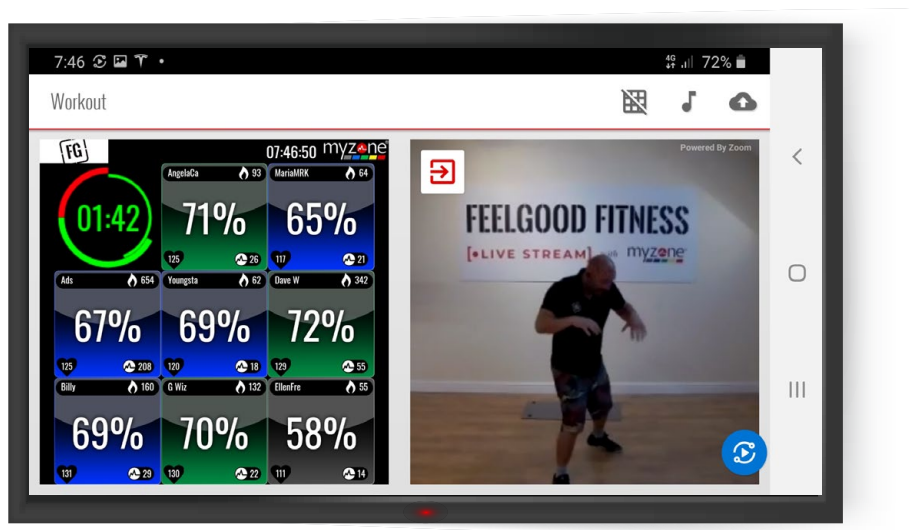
7:46

4G 72%

Workout

FG

07:46:50 myzone

01:42

AngelaCa 93
71%
125 26

MariaMRK 64
65%
117 21

Ads 654
67%
125 208

Youngsta 62
69%
120 18

Dave W 342
72%
129 55

Billy 160
69%
131 29

G Wiz 132
70%
130 22

EllenFre 55
58%
111 14

Powered By Zoom

FEELGOOD FITNESS
[•LIVE STREAM] with myzone